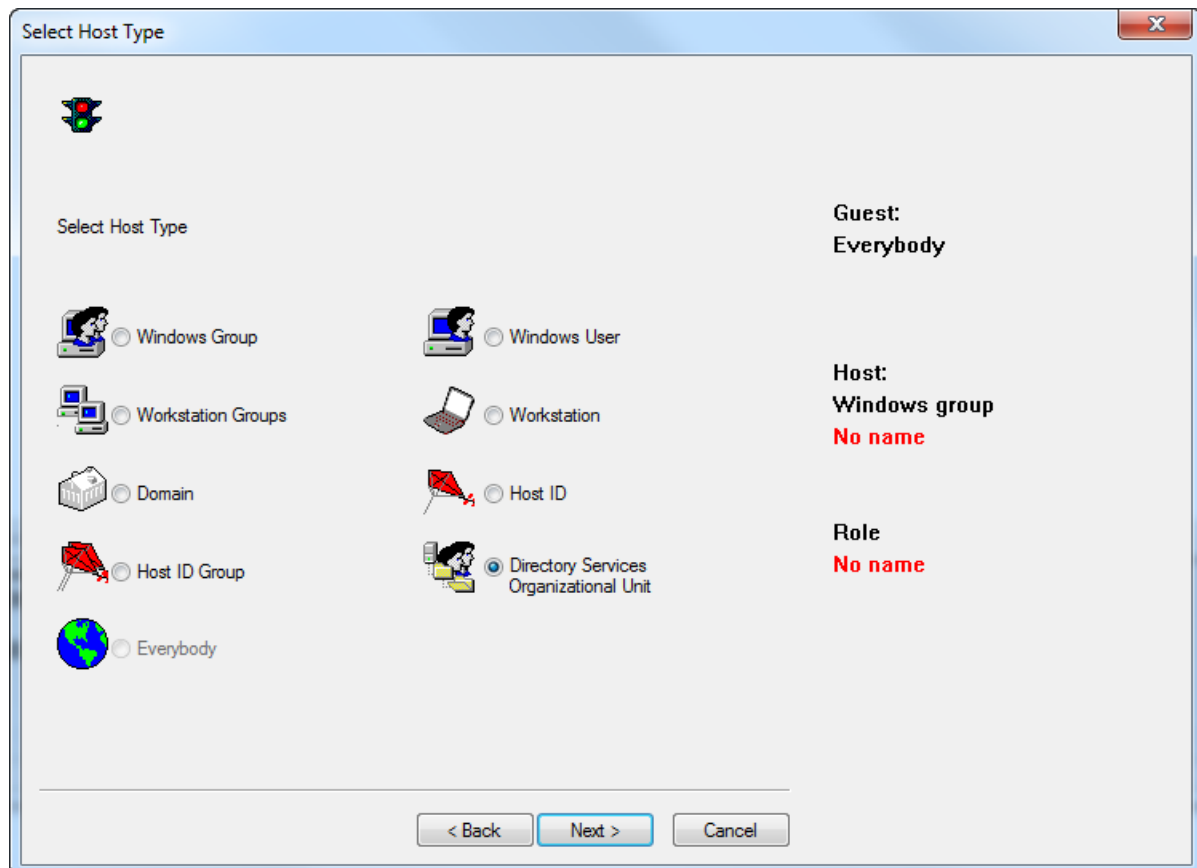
Select Host Type

Select Host Type

Windows Group

Windows User

Workstation Groups

Workstation

Domain

Host ID

Host ID Group

Directory Services Organizational Unit

Everybody

Guest:
Everybody

Host:
Windows group
No name

Role
No name

< Back

Next >

Cancel